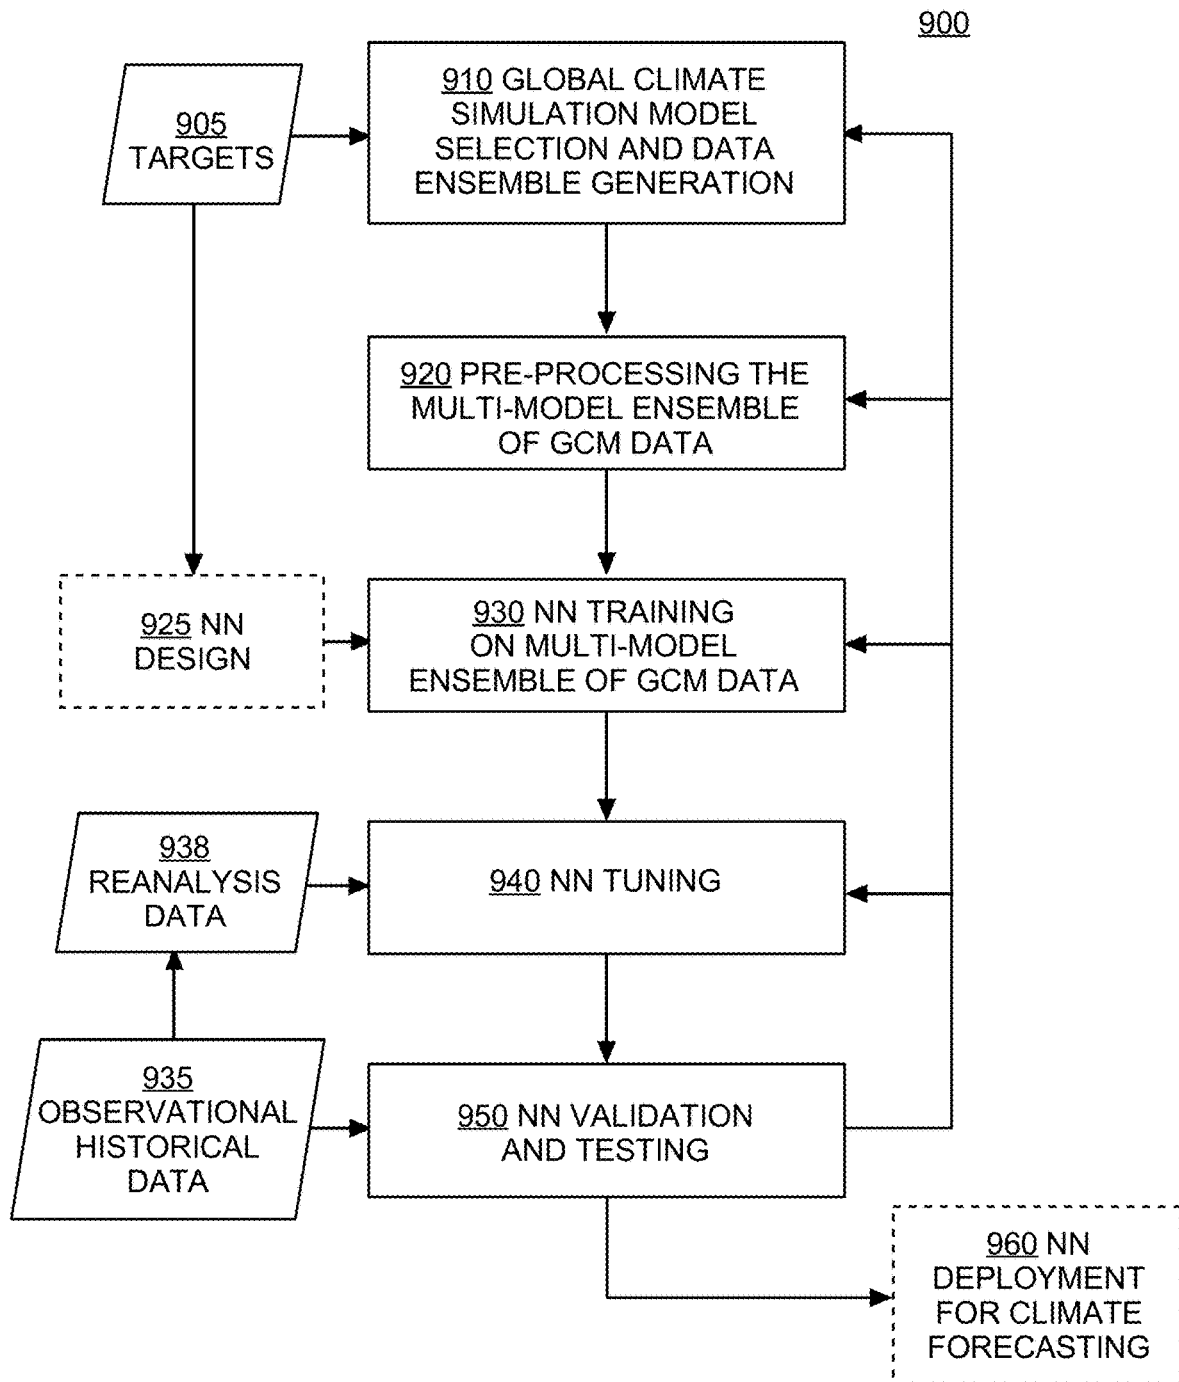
900

905
TARGETS

910 GLOBAL CLIMATE SIMULATION MODEL SELECTION AND DATA ENSEMBLE GENERATION

920 PRE-PROCESSING THE MULTI-MODEL ENSEMBLE OF GCM DATA

925 NN DESIGN

930 NN TRAINING ON MULTI-MODEL ENSEMBLE OF GCM DATA

938
REANALYSIS DATA

940 NN TUNING

935
OBSERVATIONAL HISTORICAL DATA

950 NN VALIDATION AND TESTING

960 NN DEPLOYMENT FOR CLIMATE FORECASTING